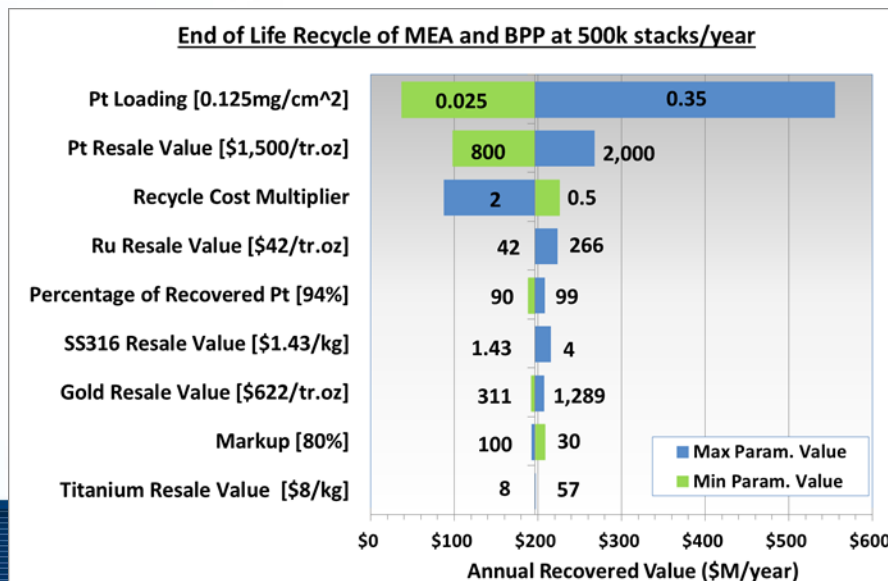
End of Life Recycle of MEA and BPP at 500k stacks/year

Pt Loading [0.125mg/cm^2]
0.025
0.35

Pt Resale Value [$1,500/tr.oz]
800
2,000

Recycle Cost Multiplier
2
0.5

Ru Resale Value [$42/tr.oz]
42
266

Percentage of Recovered Pt [94%]
90
99

SS316 Resale Value [$1.43/kg]
1.43
4

Gold Resale Value [$622/tr.oz]
311
1,289

Markup [80%]
100
30

Titanium Resale Value [$8/kg]
8
57

Max Param. Value
Min Param. Value

$0 $100 $200 $300 $400 $500 $600

Annual Recovered Value ($M/year)